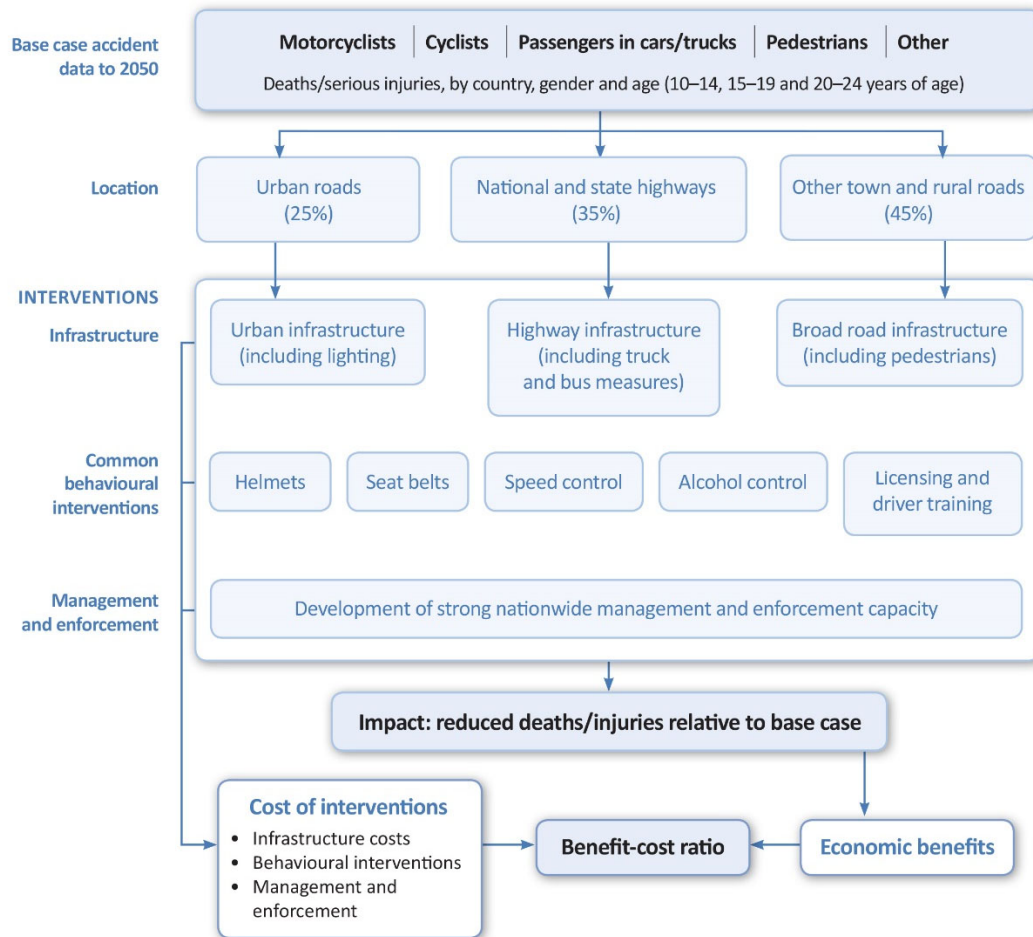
Base case accident data to 2050

Motorcyclists | Cyclists | Passengers in cars/trucks | Pedestrians | Other

Deaths/serious injuries, by country, gender and age (10–14, 15–19 and 20–24 years of age)

Location

Urban roads (25%)

National and state highways (35%)

Other town and rural roads (45%)

INTERVENTIONS

Infrastructure

Urban infrastructure (including lighting)

Highway infrastructure (including truck and bus measures)

Broad road infrastructure (including pedestrians)

Common behavioural interventions

Helmets

Seat belts

Speed control

Alcohol control

Licensing and driver training

Management and enforcement

Development of strong nationwide management and enforcement capacity

Impact: reduced deaths/injuries relative to base case

Cost of interventions
• Infrastructure costs
• Behavioural interventions
• Management and enforcement

Benefit-cost ratio

Economic benefits